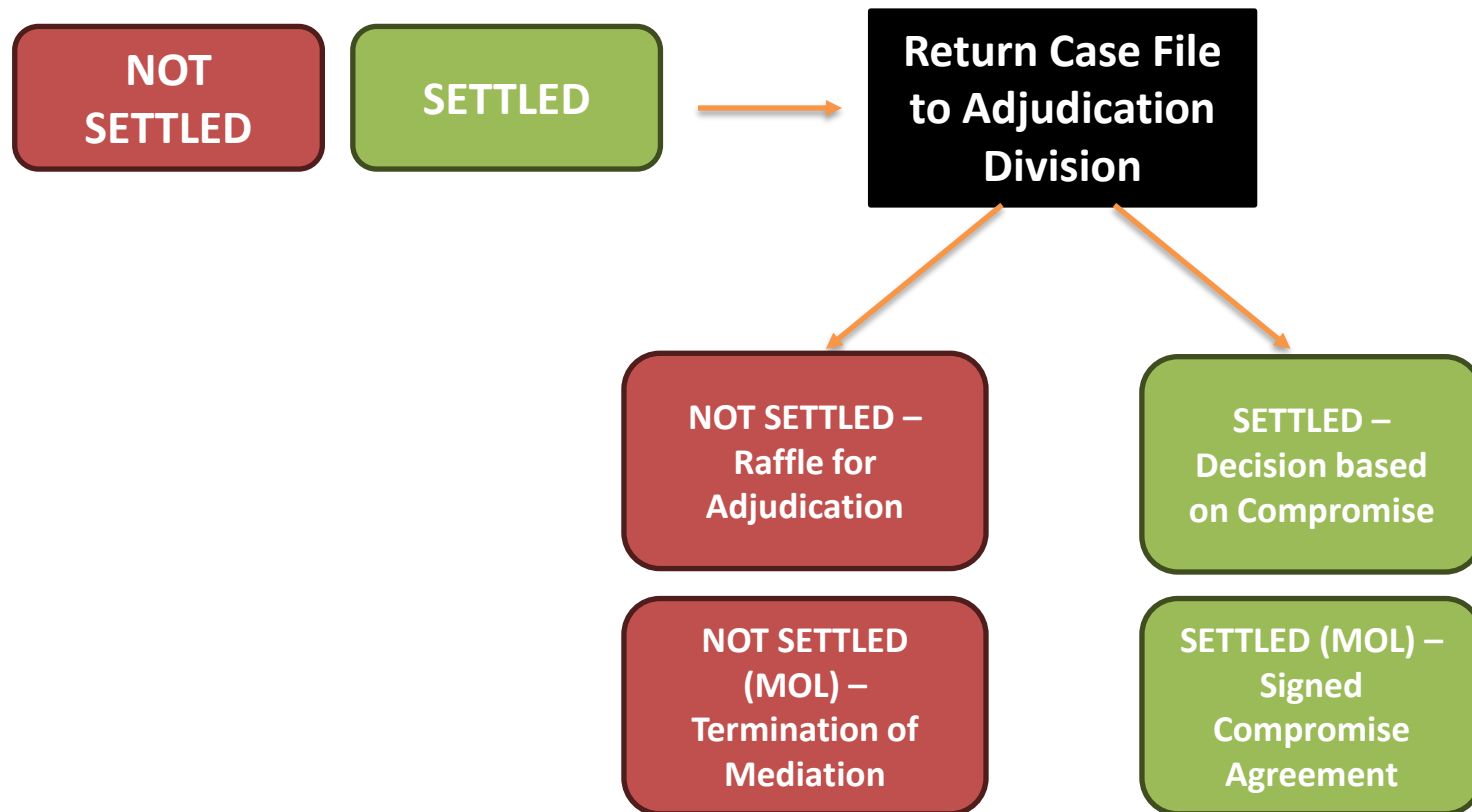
NOT SETTLED

SETTLED

Return Case File to Adjudication Division

NOT SETTLED – Raffle for Adjudication

SETTLED – Decision based on Compromise

NOT SETTLED (MOL) – Termination of Mediation

SETTLED (MOL) – Signed Compromise Agreement